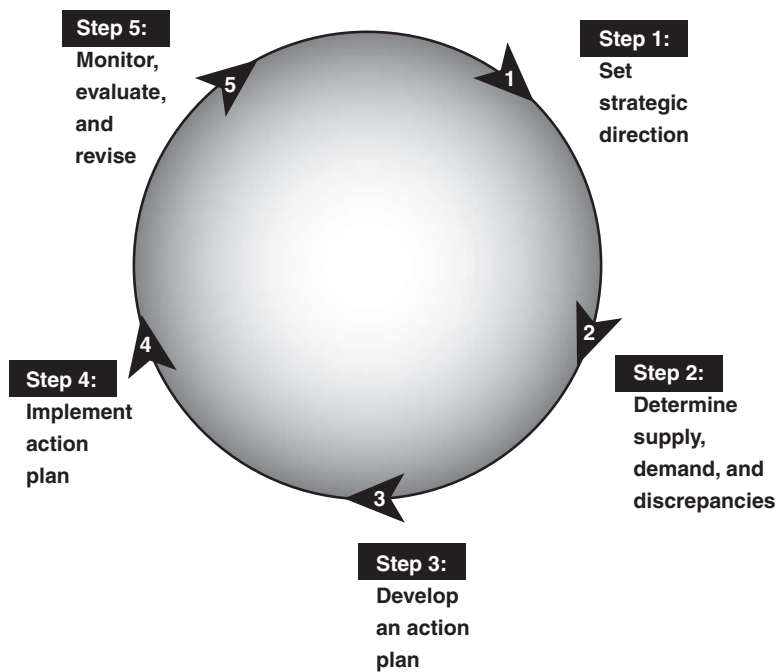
Step 5:
Monitor, evaluate, and revise

5

Step 1:
Set strategic direction

1

2

Step 2:
Determine supply, demand, and discrepancies

3

Step 3:
Develop an action plan

4

Step 4:
Implement action plan